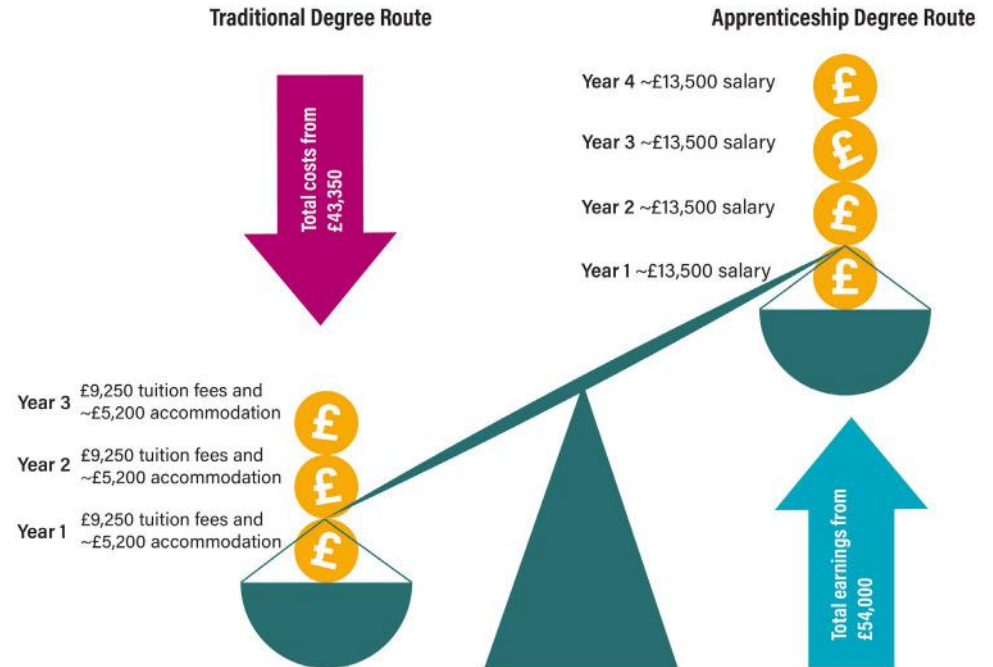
Traditional Degree Route

Apprenticeship Degree Route

Total costs from £43,350

Year 4 ~£13,500 salary

Year 3 ~£13,500 salary

Year 2 ~£13,500 salary

Year 1 ~£13,500 salary

£

£

£

£

Year 3 £9,250 tuition fees and ~£5,200 accommodation

Year 2 £9,250 tuition fees and ~£5,200 accommodation

Year 1 £9,250 tuition fees and ~£5,200 accommodation

£

£

£

Total earnings from £54,000